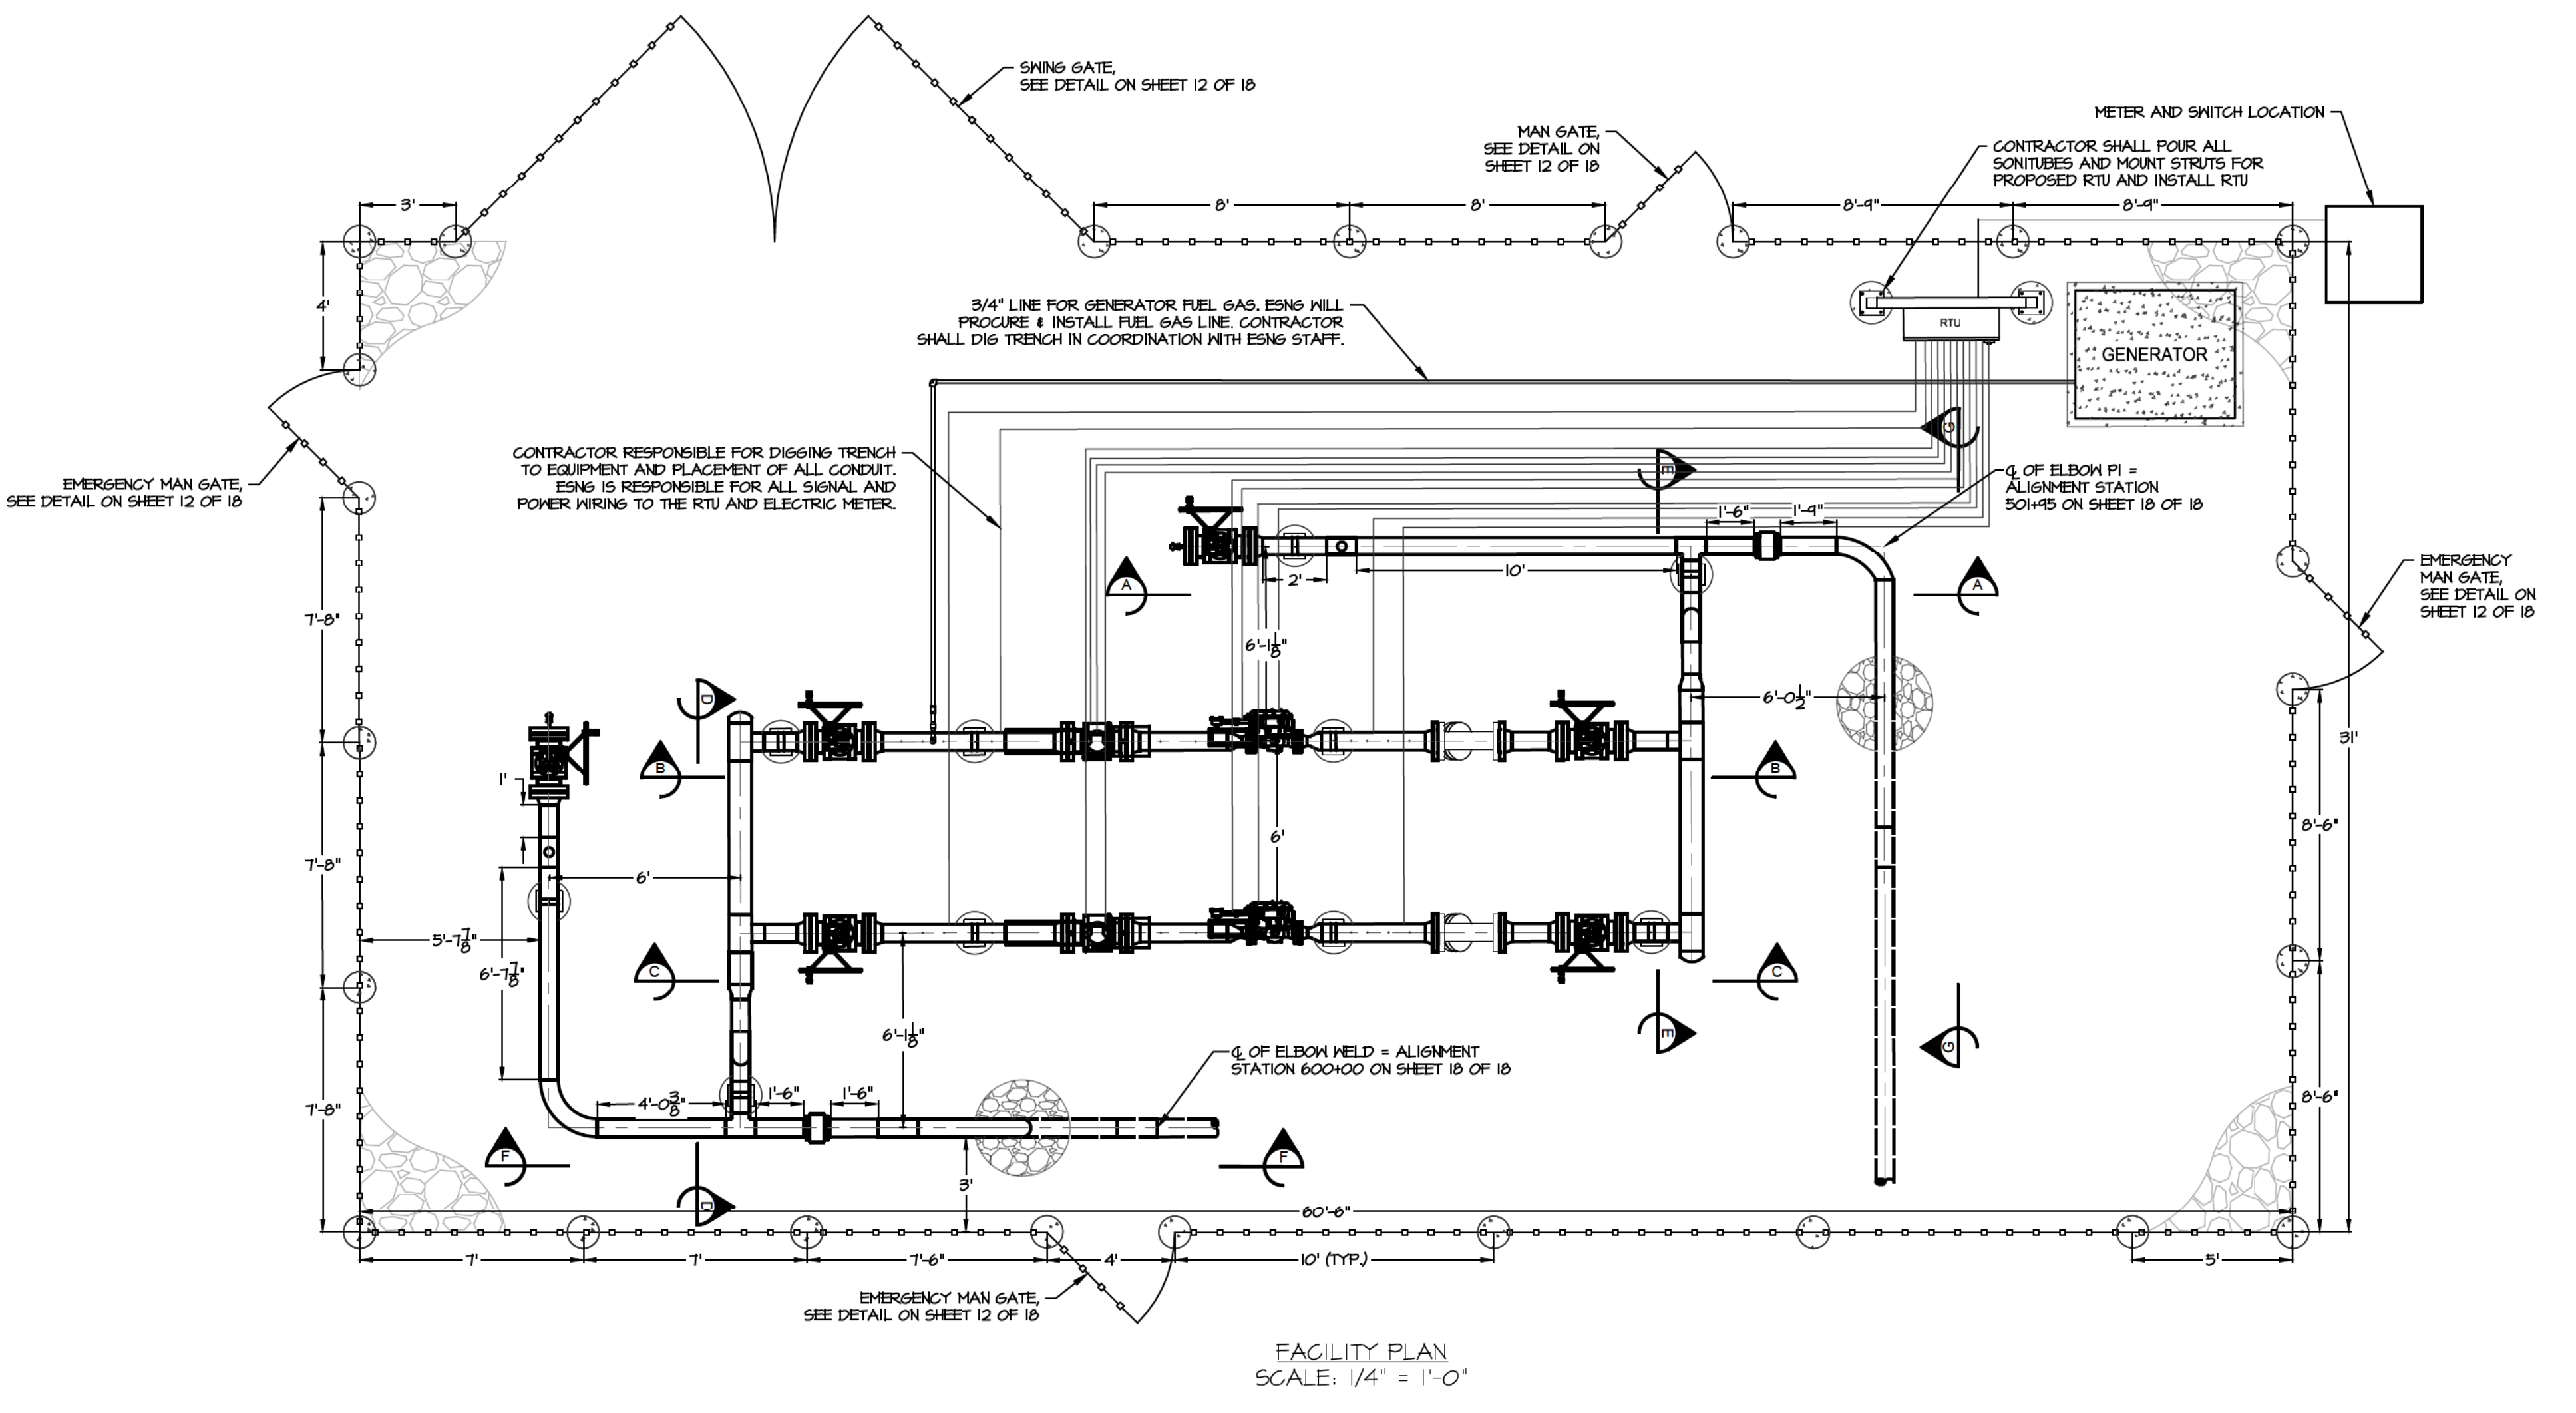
SWING GATE,
SEE DETAIL ON SHEET 12 OF 18

MAN GATE,
SEE DETAIL ON
SHEET 12 OF 18

METER AND SWITCH LOCATION

CONTRACTOR SHALL POUR ALL
SONITUBES AND MOUNT STRUTS FOR
PROPOSED RTU AND INSTALL RTU

3' 8' 8' 8'-9" 8'-9"

4'

3/4" LINE FOR GENERATOR FUEL GAS. ESNG WILL
PROCURE & INSTALL FUEL GAS LINE. CONTRACTOR
SHALL DIG TRENCH IN COORDINATION WITH ESNG STAFF.

RTU

GENERATOR

CONTRACTOR RESPONSIBLE FOR DIGGING TRENCH
TO EQUIPMENT AND PLACEMENT OF ALL CONDUIT.
ESNG IS RESPONSIBLE FOR ALL SIGNAL AND
POWER WIRING TO THE RTU AND ELECTRIC METER.

EMERGENCY MAN GATE,
SEE DETAIL ON SHEET 12 OF 18

G E

℄ OF ELBOW PI =
ALIGNMENT STATION
501+95 ON SHEET 18 OF 18

1'-6" 1'-9"

2' 10'

A A

EMERGENCY
MAN GATE,
SEE DETAIL ON
SHEET 12 OF 18

7'-8"

6'-1$\frac{1}{8}$"

6'-0$\frac{1}{2}$"

D

B B

31'

1'

6'

6'

7'-8"

8'-6"

5'-7$\frac{7}{8}$"

6'-7$\frac{7}{8}$"

C C

6'-1$\frac{1}{8}$"

E G

℄ OF ELBOW WELD = ALIGNMENT
STATION 600+00 ON SHEET 18 OF 18

7'-8"

4'-0$\frac{3}{8}$" 1'-6" 1'-6"

8'-6"

F F

D

3'

60'-6"

7' 7' 7'-6" 4' 10' (TYP.) 5'

EMERGENCY MAN GATE,
SEE DETAIL ON SHEET 12 OF 18

FACILITY PLAN
SCALE: 1/4" = 1'-0"